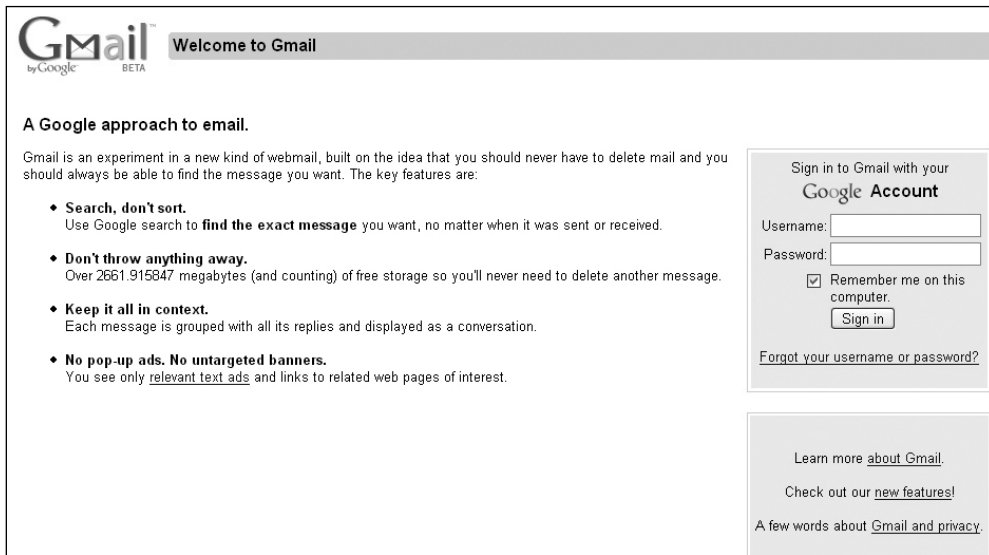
Gmail by Google BETA

Welcome to Gmail

A Google approach to email.

Gmail is an experiment in a new kind of webmail, built on the idea that you should never have to delete mail and you should always be able to find the message you want. The key features are:

◆ Search, don't sort.
Use Google search to find the exact message you want, no matter when it was sent or received.

◆ Don't throw anything away.
Over 2661.915847 megabytes (and counting) of free storage so you'll never need to delete another message.

◆ Keep it all in context.
Each message is grouped with all its replies and displayed as a conversation.

◆ No pop-up ads. No untargeted banners.
You see only relevant text ads and links to related web pages of interest.

Sign in to Gmail with your
Google Account

Username:

Password:

Remember me on this computer.

Sign in

Forgot your username or password?

Learn more about Gmail.

Check out our new features!

A few words about Gmail and privacy.